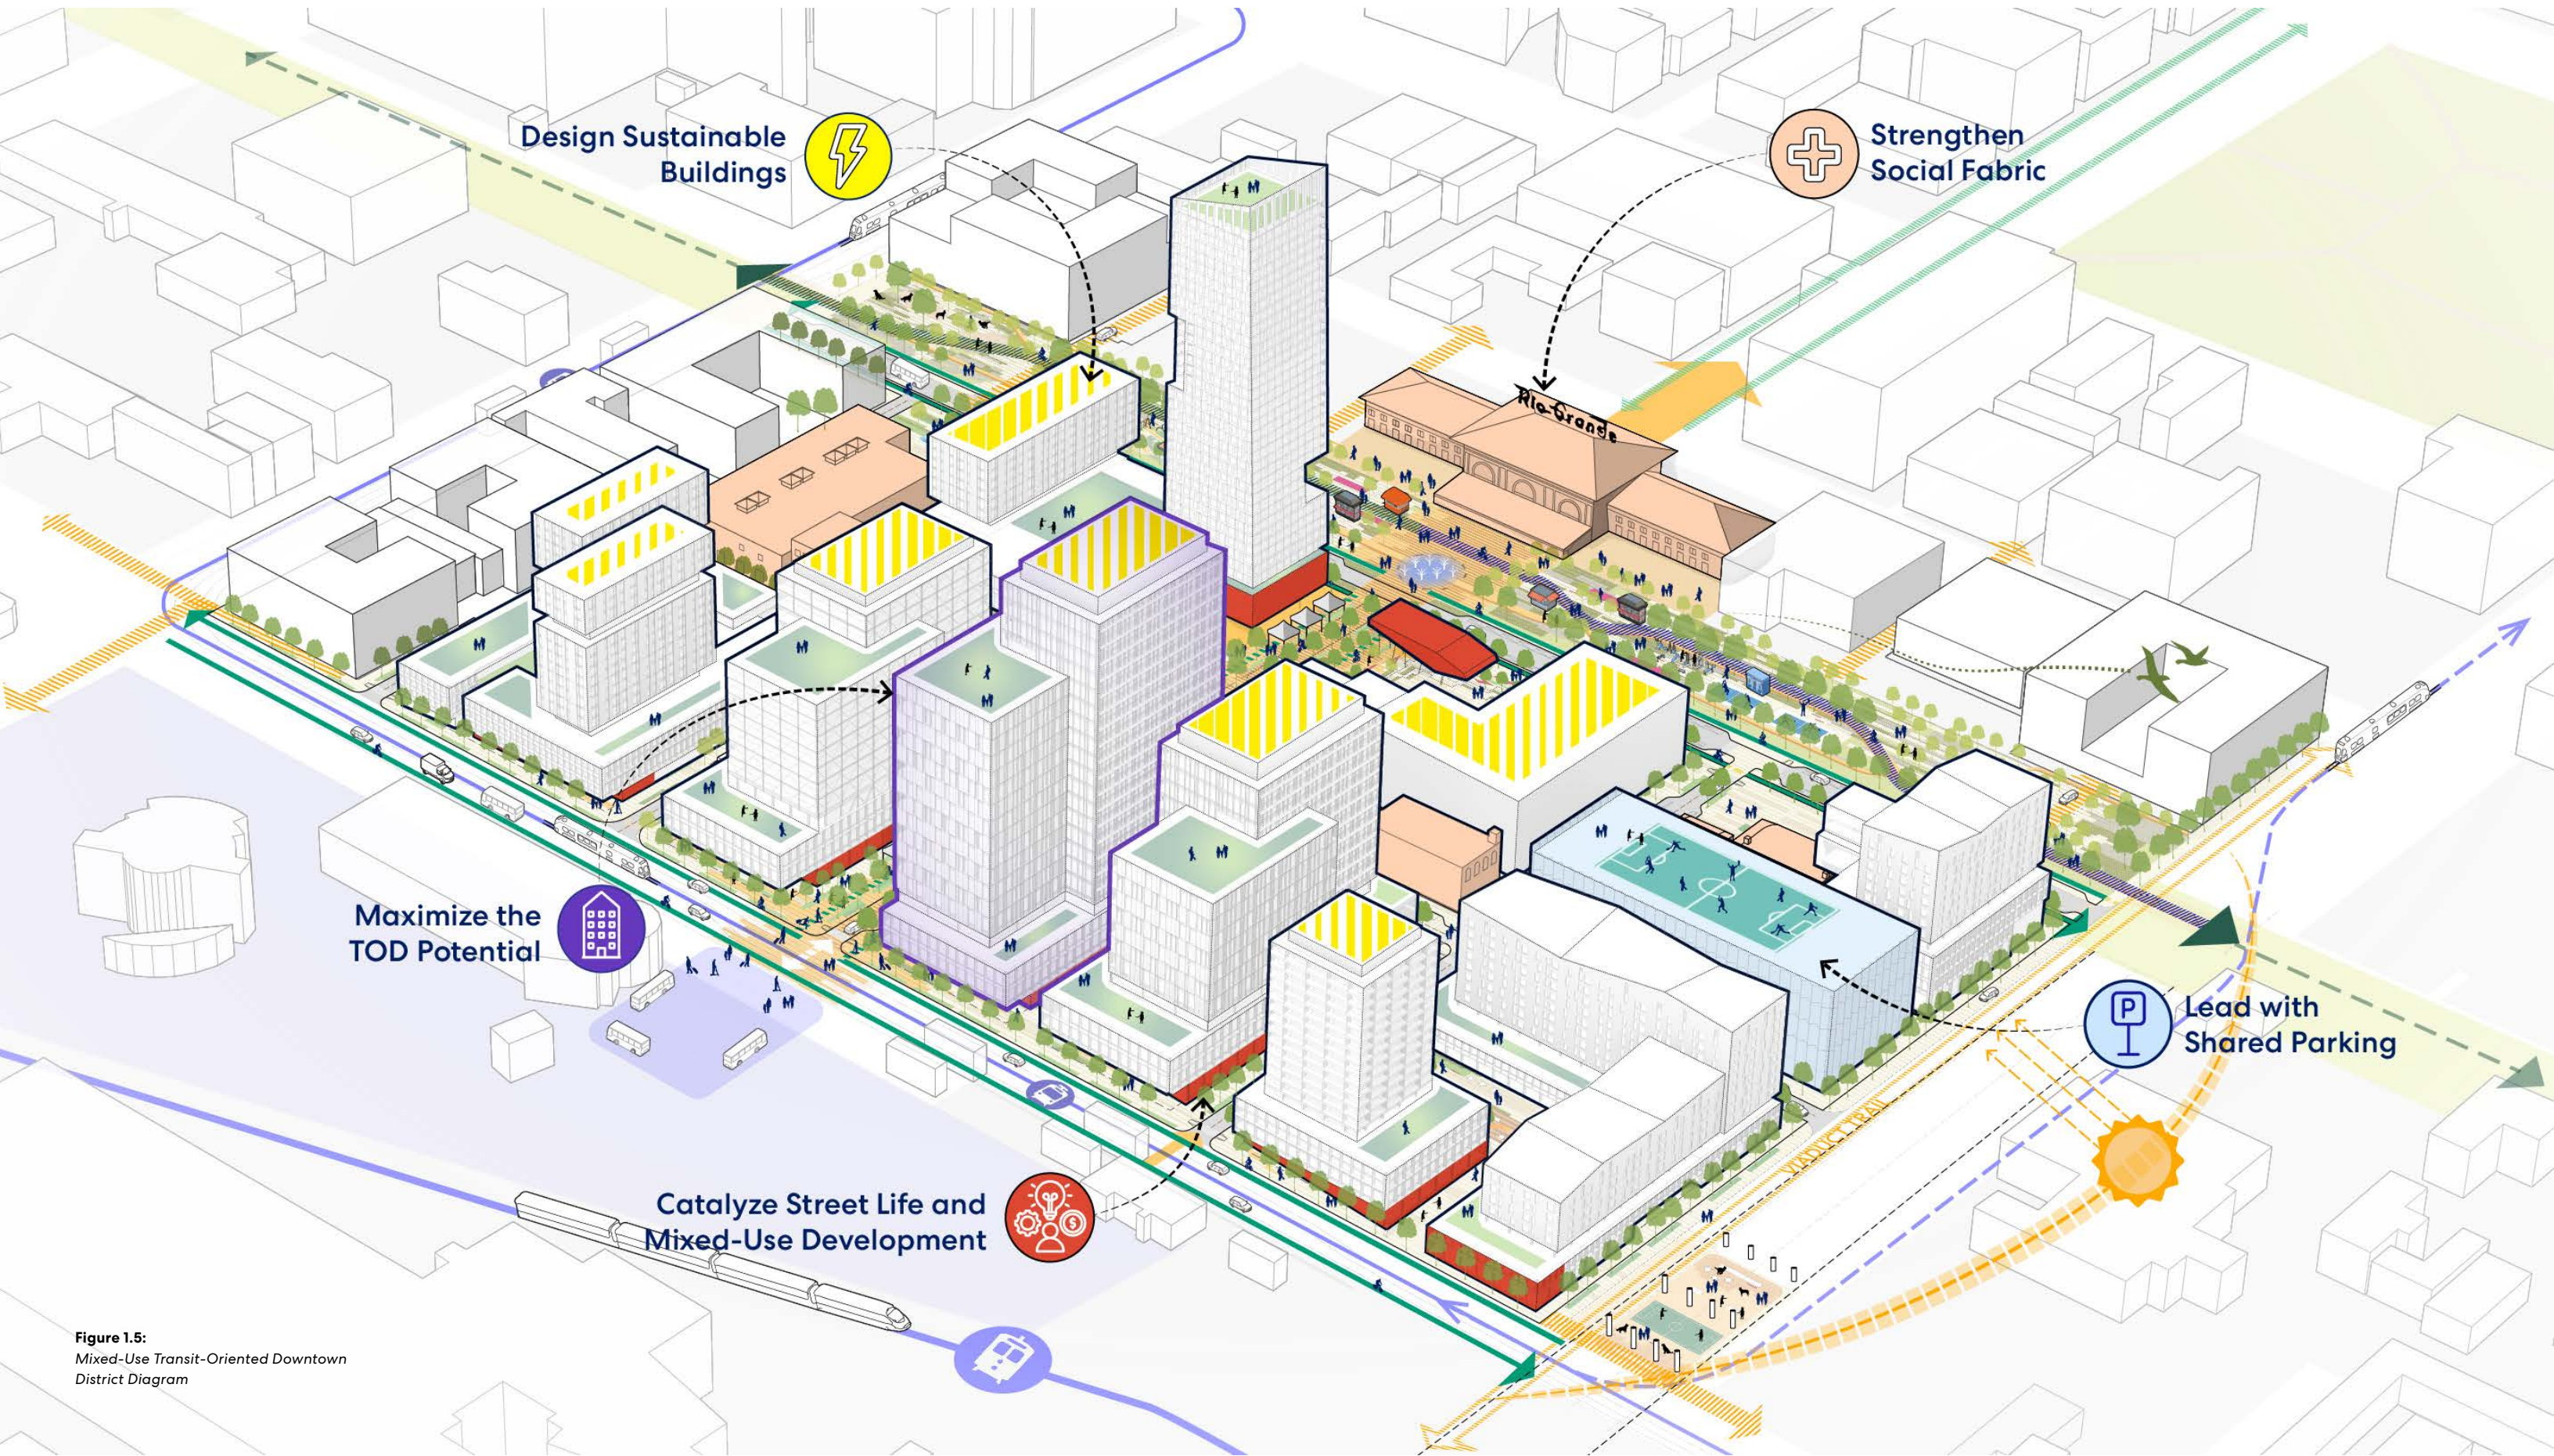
Design Sustainable Buildings

Strengthen Social Fabric

Rio Grande

Maximize the TOD Potential

Lead with Shared Parking

VIADUCT TRAIL

Catalyze Street Life and Mixed-Use Development

Figure 1.5:
Mixed-Use Transit-Oriented Downtown District Diagram